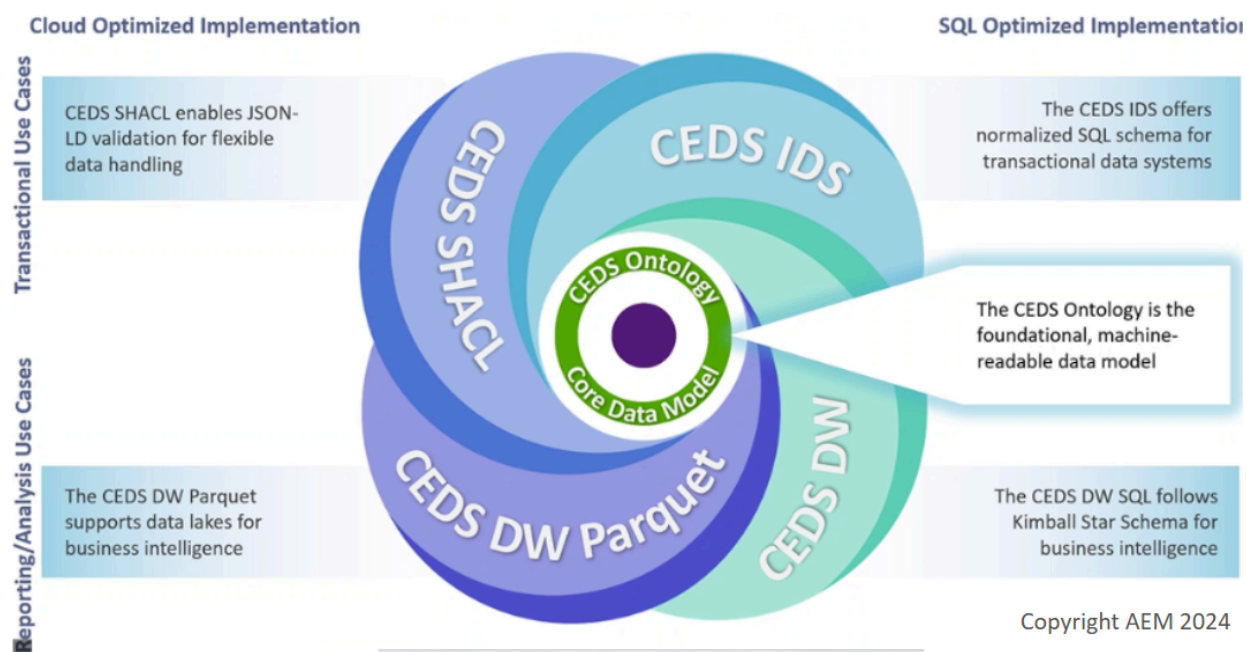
Cloud Optimized Implementation

SQL Optimized Implementatio

Transactional Use Cases

CEDS SHACL enables JSON-LD validation for flexible data handling

CEDS SHACL

CEDS IDS

The CEDS IDS offers normalized SQL schema for transactional data systems

CEDS Ontology

Core Data Model

The CEDS Ontology is the foundational, machine-readable data model

Reporting/Analysis Use Cases

The CEDS DW Parquet supports data lakes for business intelligence

CEDS DW Parquet

CEDS DW

The CEDS DW SQL follows Kimball Star Schema for business intelligence

Copyright AEM 2024